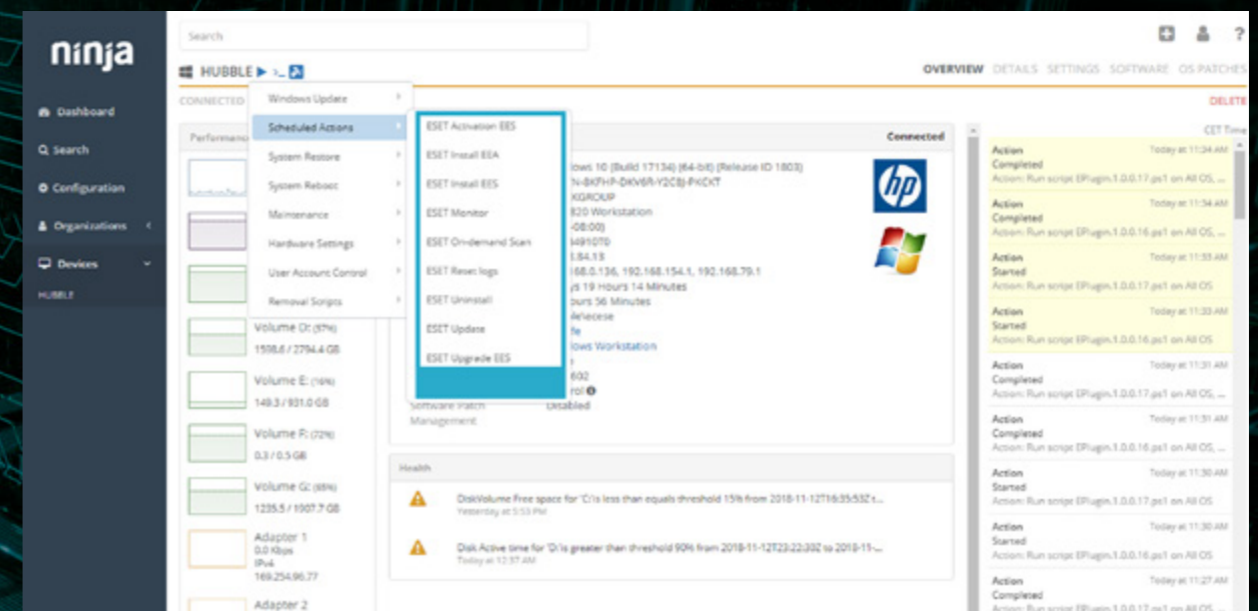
ninja

Dashboard
Search
Configuration
Organizations
Devices
HUBBLE

Search

HUBBLE

OVERVIEW DETAILS SETTINGS SOFTWARE OS PATCHES

CONNECTED

DELETE

Performance

Windows Update
Scheduled Actions
System Restore
System Reboot
Maintenance
Hardware Settings
User Account Control
Removal Scripts

ESET Activation EES
ESET Install EEA
ESET Install EES
ESET Monitor
ESET On-demand Scan
ESET Reset logs
ESET Uninstall
ESET Update
ESET Upgrade EES

Connected

ows 10 (Build 17134) (64-bit) (Release ID 1803)
N-BKFHP-DKV6R-Y2C8J-PKCKT
KGROUP
820 Workstation
-08:00)
491070
.84.13
168.0.136, 192.168.154.1, 192.168.79.1
ys 19 Hours 14 Minutes
urs 56 Minutes
4elecese
fe
ows Workstation
602
rol

Software Patch Management
Disabled

Volume D: (97%)
1508.6 / 2794.4 GB
Volume E: (16%)
149.3 / 931.0 GB
Volume F: (72%)
0.3 / 0.5 GB
Volume G: (65%)
1235.5 / 1907.7 GB
Adapter 1
0.0 Kbps
IPv4
169.254.96.77
Adapter 2

Health

DiskVolume Free space for 'C:' is less than equals threshold 15% from 2018-11-12T16:35:53Z t...
Yesterday at 5:53 PM

Disk Active time for 'D:' is greater than threshold 90% from 2018-11-12T23:22:30Z to 2018-11-...
Today at 12:37 AM

CET Time

Action Completed Today at 11:34 AM
Action: Run script EPlugin.1.0.0.17.ps1 on All OS, ...
Action Completed Today at 11:34 AM
Action: Run script EPlugin.1.0.0.16.ps1 on All OS, ...
Action Started Today at 11:33 AM
Action: Run script EPlugin.1.0.0.17.ps1 on All OS
Action Started Today at 11:33 AM
Action: Run script EPlugin.1.0.0.16.ps1 on All OS
Action Completed Today at 11:31 AM
Action: Run script EPlugin.1.0.0.17.ps1 on All OS, ...
Action Completed Today at 11:31 AM
Action: Run script EPlugin.1.0.0.16.ps1 on All OS, ...
Action Started Today at 11:30 AM
Action: Run script EPlugin.1.0.0.17.ps1 on All OS
Action Started Today at 11:30 AM
Action: Run script EPlugin.1.0.0.16.ps1 on All OS
Action Completed Today at 11:27 AM
Action: Run script EPlugin.1.0.0.17.ps1 on All OS, ...